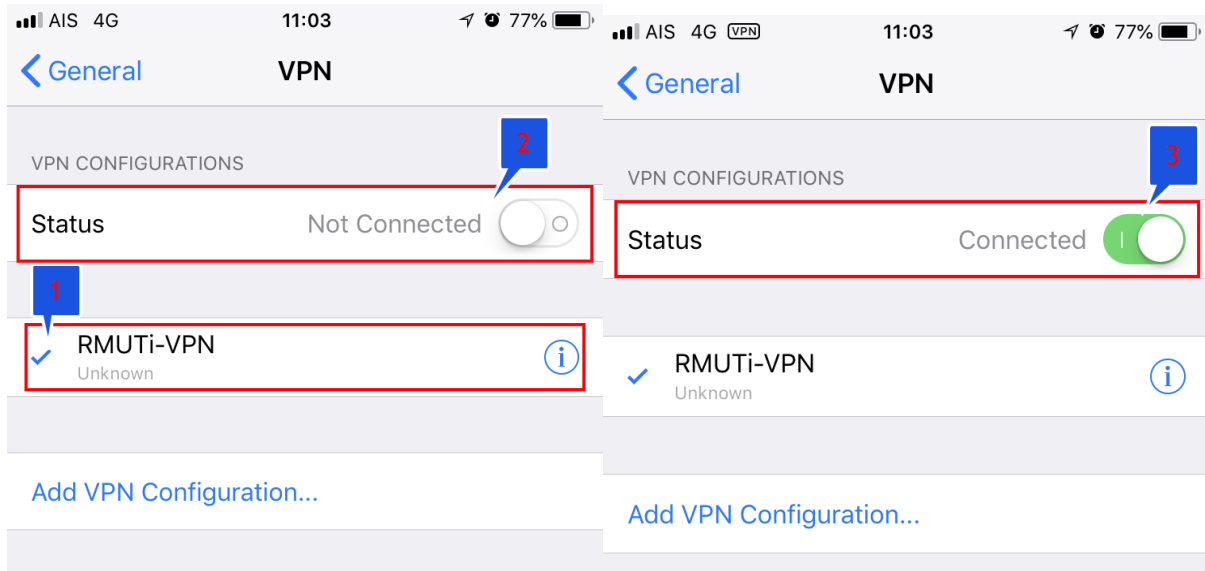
AIS 4G 11:03 77%

General VPN

2

VPN CONFIGURATIONS

Status Not Connected

1

RMUTi-VPN
Unknown

Add VPN Configuration...

AIS 4G VPN 11:03 77%

General VPN

3

VPN CONFIGURATIONS

Status Connected

RMUTi-VPN
Unknown

Add VPN Configuration...